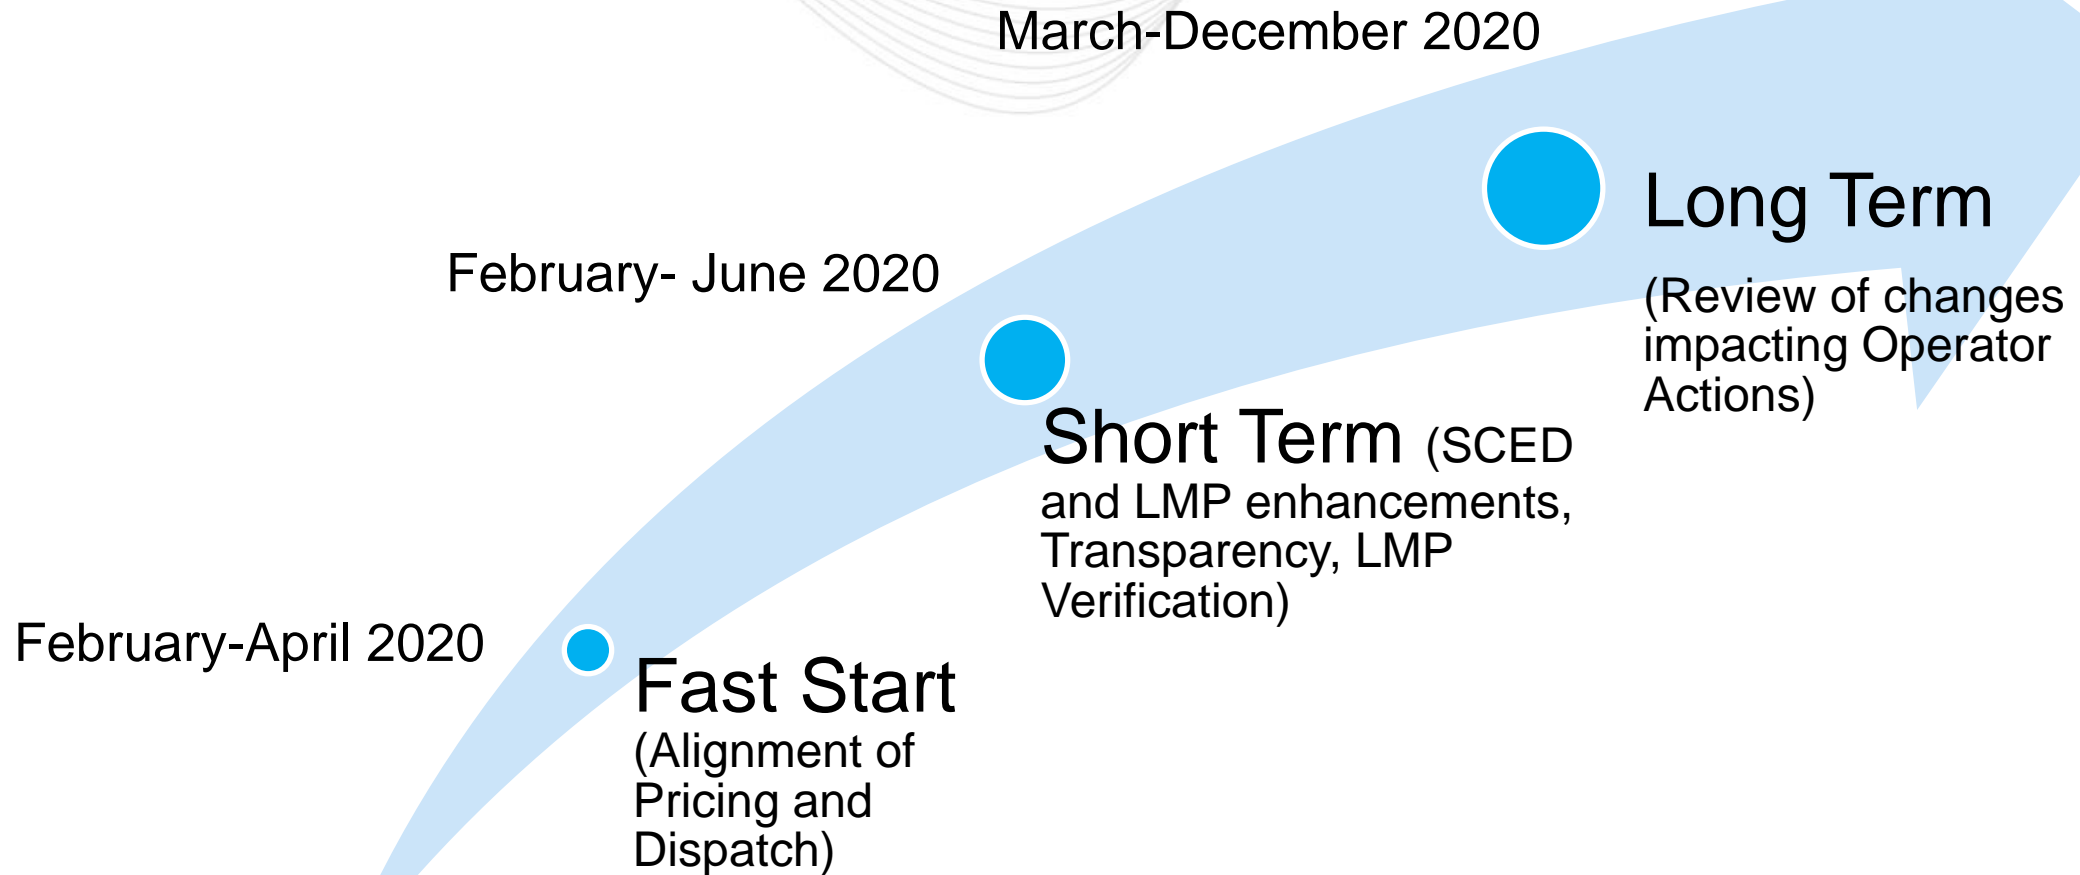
March-December 2020

Long Term

(Review of changes impacting Operator Actions)

February- June 2020

Short Term (SCED and LMP enhancements, Transparency, LMP Verification)

February-April 2020

Fast Start (Alignment of Pricing and Dispatch)